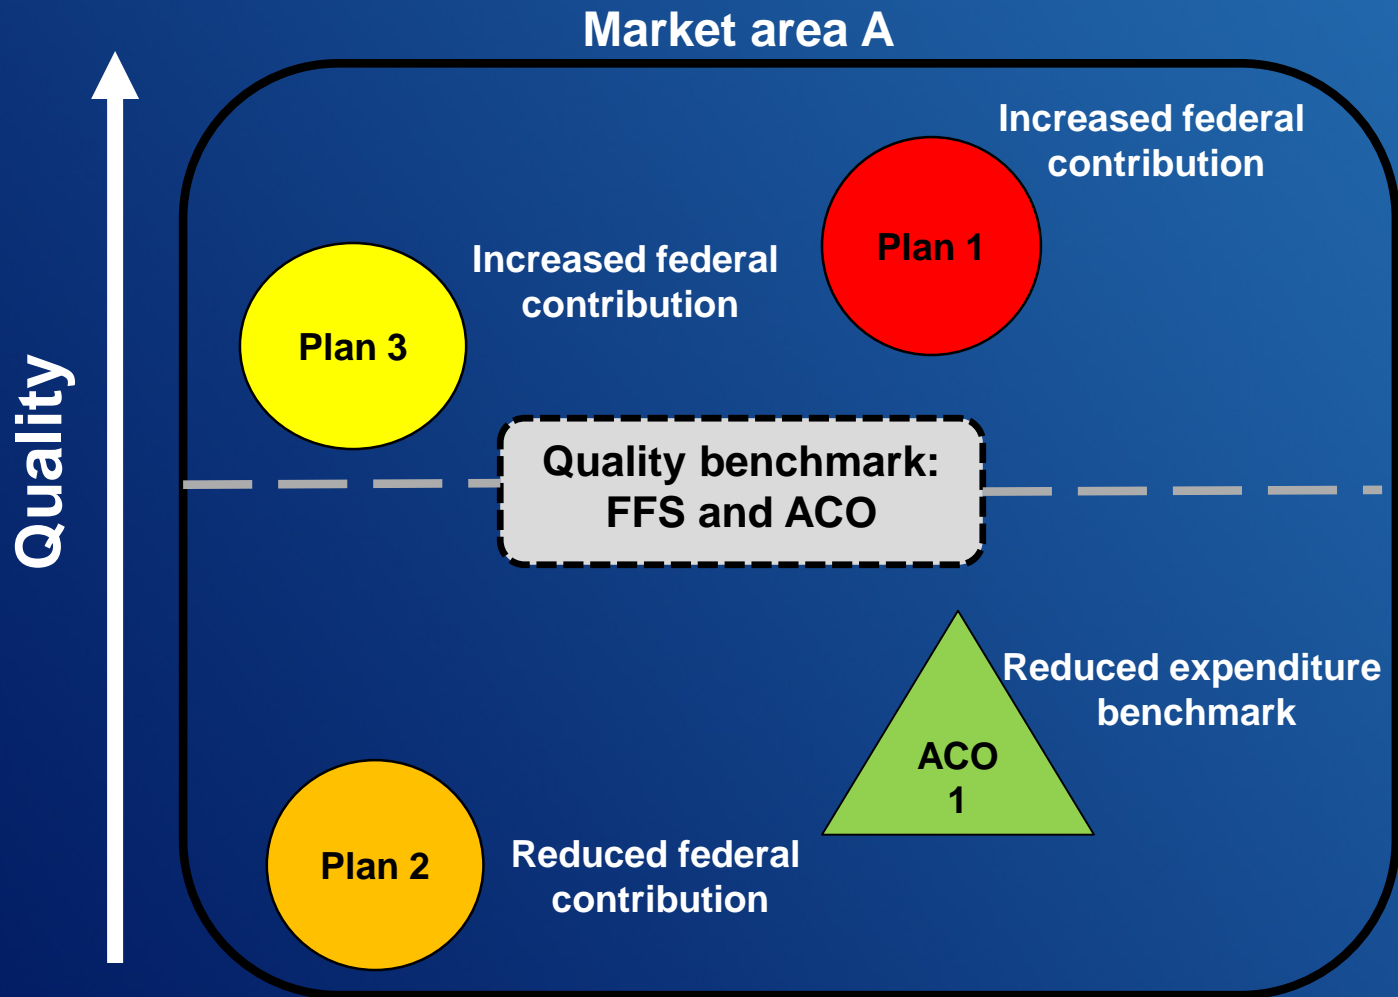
Market area A

Quality

Increased federal contribution

Plan 1

Plan 3

Increased federal contribution

Quality benchmark: FFS and ACO

ACO 1

Reduced expenditure benchmark

Plan 2

Reduced federal contribution